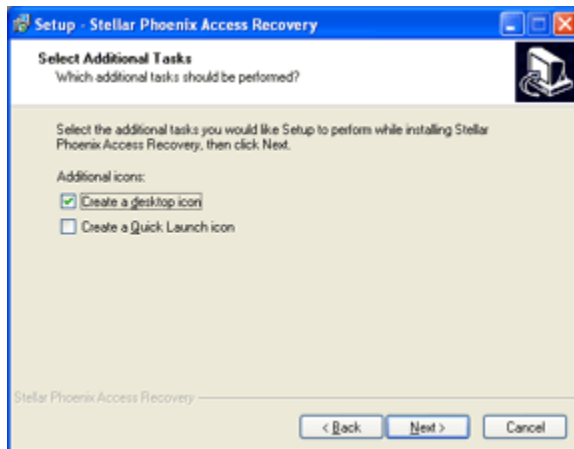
Setup - Stellar Phoenix Access Recovery

Select Additional Tasks
Which additional tasks should be performed?

Select the additional tasks you would like Setup to perform while installing Stellar Phoenix Access Recovery, then click Next.

Additional icons:
Create a desktop icon
Create a Quick Launch icon

Stellar Phoenix Access Recovery

< Back
Next >
Cancel